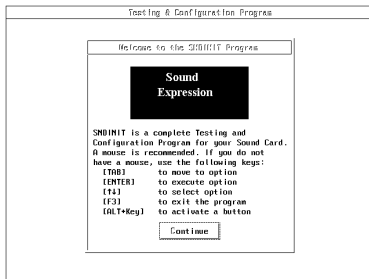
Testing & Configuration Program

Welcome to the SNDINIT Program

Sound
Expression

SNDINIT is a complete Testing and Configuration Program for your Sound Card. A mouse is recommended. If you do not have a mouse, use the following keys:

[TAB] to move to option
[ENTER] to execute option
[↑↓] to select option
[F3] to exit the program
[ALT+Key] to activate a button

Continue